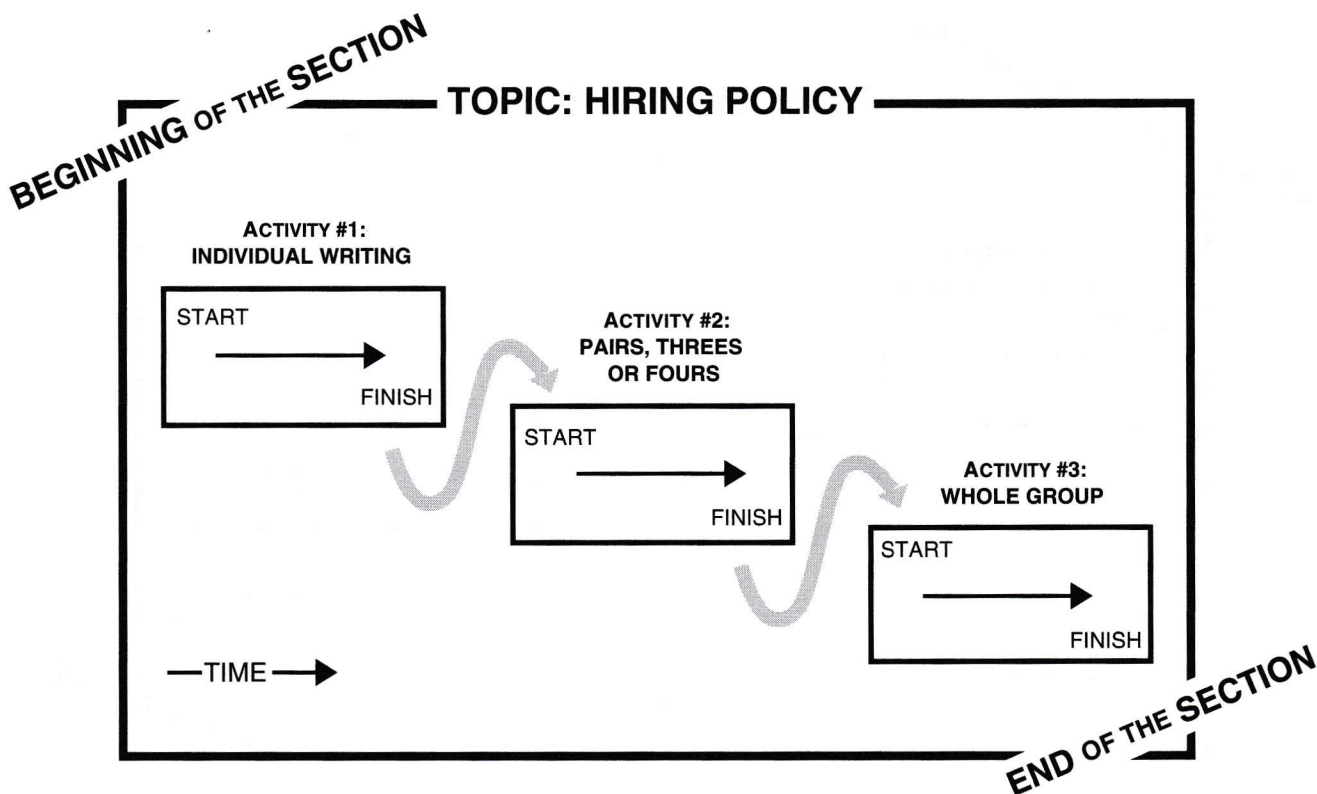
BEGINNING OF THE SECTION

TOPIC: HIRING POLICY

ACTIVITY #1:
INDIVIDUAL WRITING

START

FINISH

ACTIVITY #2:
PAIRS, THREES
OR FOURS

START

FINISH

ACTIVITY #3:
WHOLE GROUP

START

FINISH

—TIME—

END OF THE SECTION